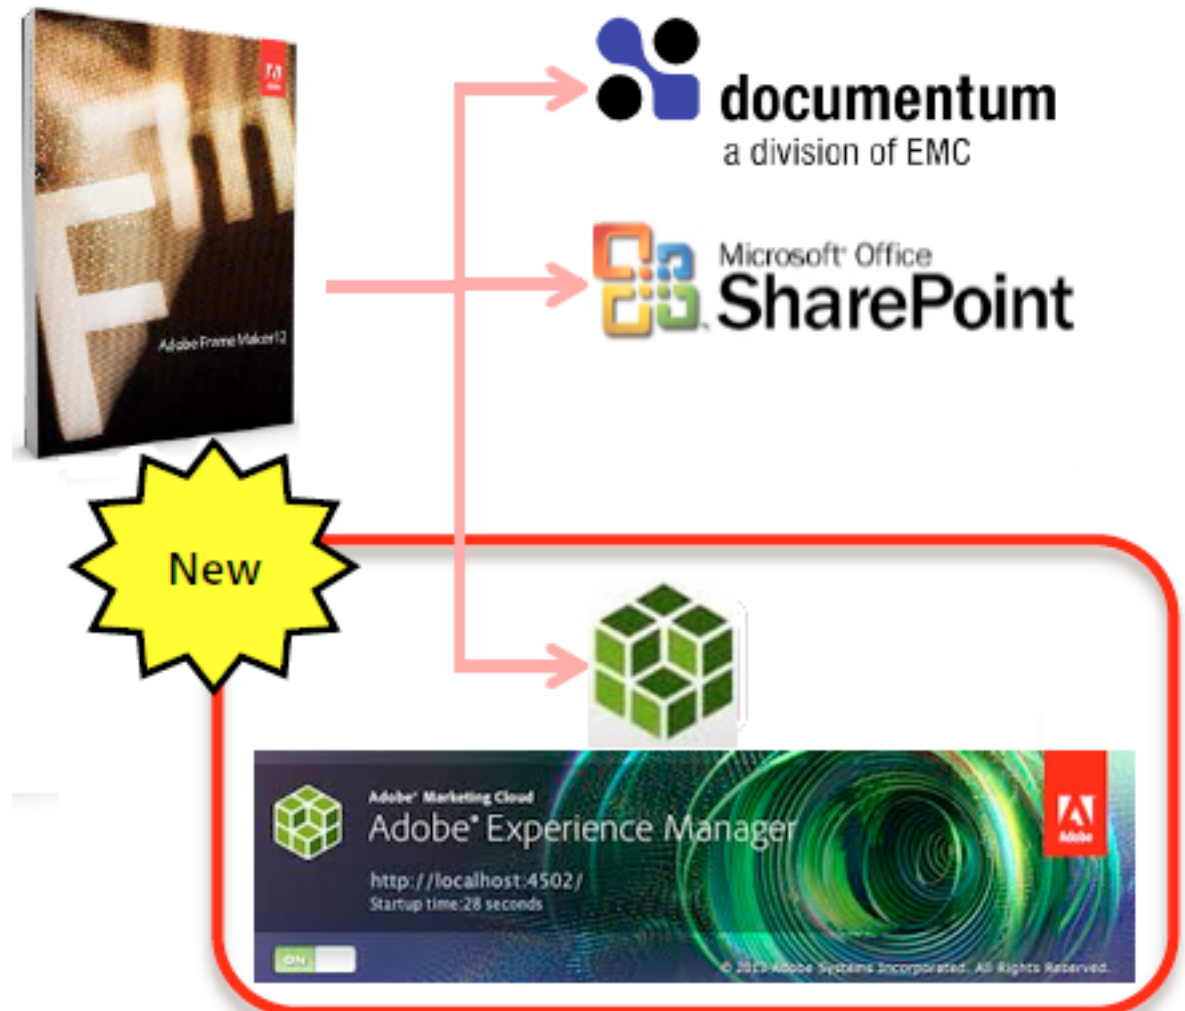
Adobe

Fm

Adobe FrameMaker 12

documentum
a division of EMC

Microsoft® Office
SharePoint

New

Adobe® Marketing Cloud
Adobe® Experience Manager
http://localhost:4502/
Startup time:28 seconds

Adobe

ON

© 2013 Adobe Systems Incorporated. All Rights Reserved.